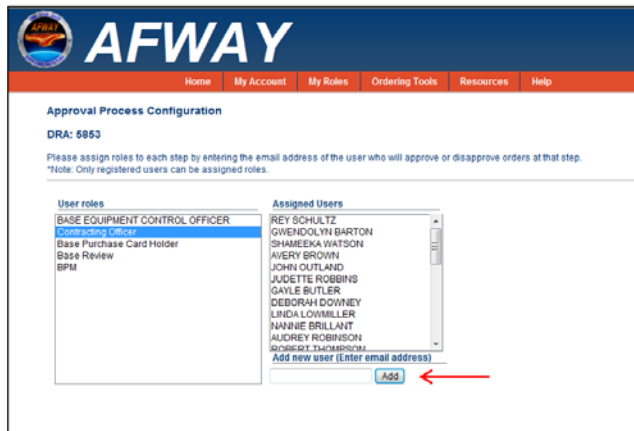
AFWAY

Home | My Account | My Roles | Ordering Tools | Resources | Help

Approval Process Configuration

DRA: 5853

Please assign roles to each step by entering the email address of the user who will approve or disapprove orders at that step.
*Note: Only registered users can be assigned roles.

User roles
BASE EQUIPMENT CONTROL OFFICER
Contracting Officer
Base Purchase Card Holder
Base Review
BPM

Assigned Users
REY SCHULTZ
GWENDOLYN BARTON
SHAMEEKA WATSON
AVERY BROWN
JOHN OUTLAND
JUDETTE ROBBINS
GAYLE BUTLER
DEBORAH DOWNEY
LINDA LOWMILLER
NANNIE BRILLANT
AUDREY ROBINSON
ROBERT THOMPSON

Add new user (Enter email address)
Add